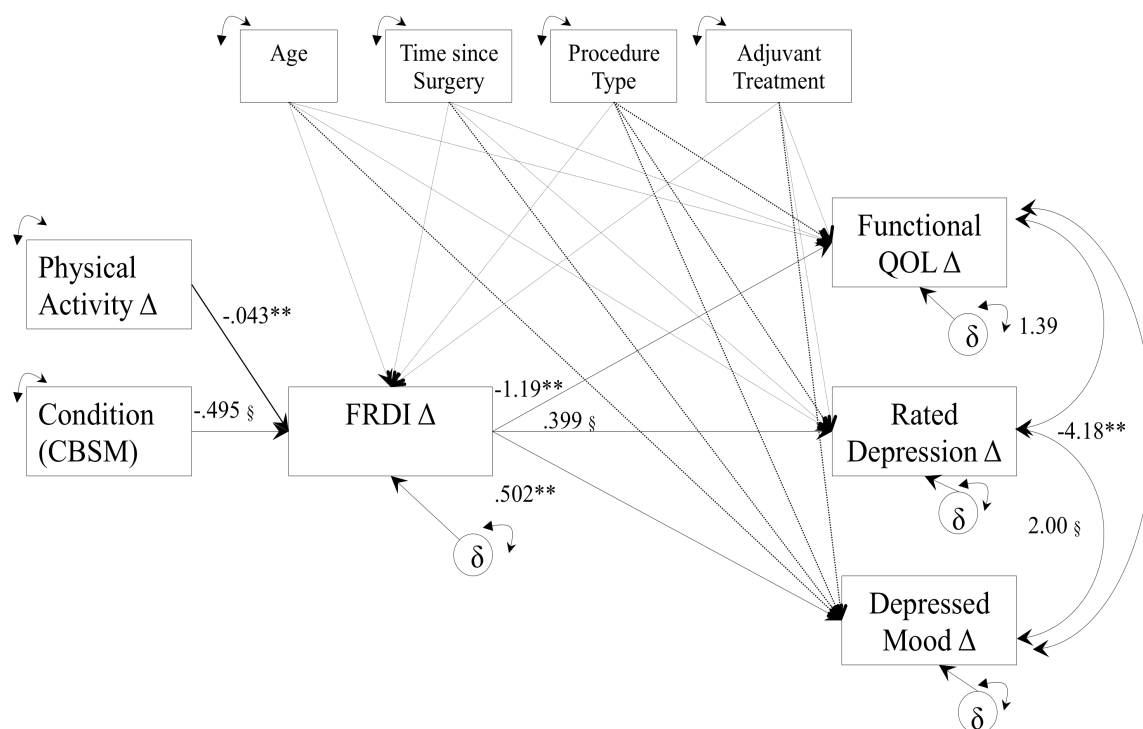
Age

Time since Surgery

Procedure Type

Adjuvant Treatment

Physical Activity Δ

-.043**

Condition (CBSM)

-.495 §

FRDI Δ

-1.19**

.399 §

.502**

δ

Functional QOL Δ

δ

1.39

Rated Depression Δ

-4.18**

δ

2.00 §

Depressed Mood Δ

δ